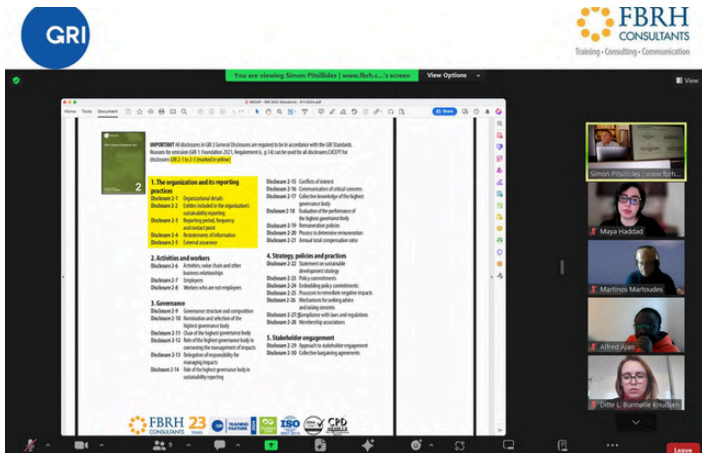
GRI

FBRH CONSULTANTS
Training • Consulting • Communication

You are viewing Simon Pitsillides | www.fbrh.c...'s screen View Options

View

Home Tools Document

Share

IMPORTANT All disclosures in GRI 2 General Disclosures are required to be in accordance with the GRI Standards. Reasons for omission (GRI 1: Foundation 2021, Requirement 6, p.14) can be used for all disclosures EXCEPT for disclosures GRI 2-1 to 2-5 (marked in yellow)

2

1. The organization and its reporting practices
Disclosure 2-1 Organizational details
Disclosure 2-2 Entities included in the organization's sustainability reporting
Disclosure 2-3 Reporting period, frequency and contact point
Disclosure 2-4 Restatements of information
Disclosure 2-5 External assurance

2. Activities and workers
Disclosure 2-6 Activities, value chain and other business relationships
Disclosure 2-7 Employees
Disclosure 2-8 Workers who are not employees

3. Governance
Disclosure 2-9 Governance structure and composition
Disclosure 2-10 Nomination and selection of the highest governance body
Disclosure 2-11 Chair of the highest governance body
Disclosure 2-12 Role of the highest governance body in overseeing the management of impacts
Disclosure 2-13 Delegation of responsibility for managing impacts
Disclosure 2-14 Role of the highest governance body in sustainability reporting

Disclosure 2-15 Conflicts of interest
Disclosure 2-16 Communication of critical concerns
Disclosure 2-17 Collective knowledge of the highest governance body
Disclosure 2-18 Evaluation of the performance of the highest governance body
Disclosure 2-19 Remuneration policies
Disclosure 2-20 Process to determine remuneration
Disclosure 2-21 Annual total compensation ratio

4. Strategy, policies and practices
Disclosure 2-22 Statement on sustainable development strategy
Disclosure 2-23 Policy commitments
Disclosure 2-24 Embedding policy commitments
Disclosure 2-25 Processes to remediate negative impacts
Disclosure 2-26 Mechanisms for seeking advice and raising concerns
Disclosure 2-27 Compliance with laws and regulations
Disclosure 2-28 Membership associations

5. Stakeholder engagement
Disclosure 2-29 Approach to stakeholder engagement
Disclosure 2-30 Collective bargaining agreements

FBRH CONSULTANTS 23 YEARS ISO CPD

Simon Pitsillides | www.fbrh...
Maya Haddad
Martinos Martoudes
Alfred Ajao
Ditte L. Burmeille Knudsen

Leave